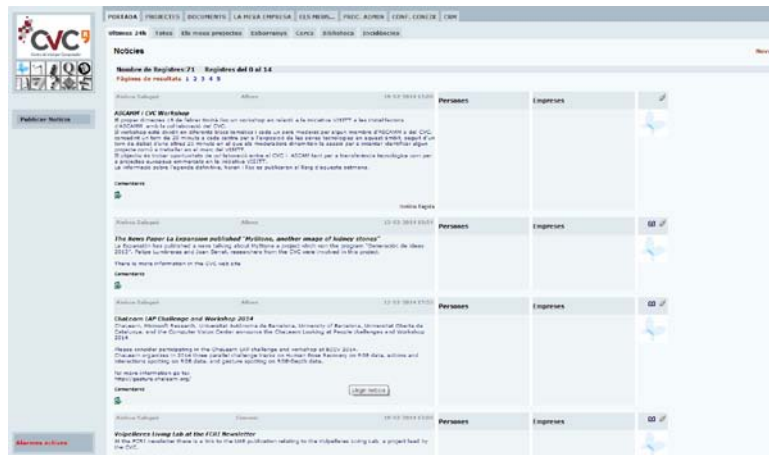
CVC

PORTADA | PROJECTES | DOCUMENTS | LA MEVA EMPRESA | ELS MEUS... | PROC. ADMIN | CONF. CONCIE | CRM

Últimes 24h | Tasks | Els meus projectes | Esdeveniments | Cerca | Biblioteca | Incidències

Notícies

Nou

Nombre de Registres: 71 Registres del 0 al 14
Pàgines de resultats 1 2 3 4 5

Publicar Notícia

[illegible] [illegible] 14-02-2014 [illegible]

ASCAMM / CVC Workshop

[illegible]

Comentaris

Veure fagets

Persones | Empreses

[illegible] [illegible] 11-02-2014 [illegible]

The News Paper La Expansion published "MyStone, another image of kidney stones"

La Expansión has published a news talking about MyStone a project which won the program "Generación de ideas 2013". Felipe Lumbreras and Joan Serrat, researchers from the CVC were involved in this project.

There is more information in the CVC web site.

Comentaris

Persones | Empreses

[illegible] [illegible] 11-02-2014 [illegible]

Chalearn LAP Challenge and Workshop 2014

Chalearn, Microsoft Research, Universitat Autònoma de Barcelona, University of Barcelona, Universitat Oberta de Catalunya, and the Computer Vision Center announce the Chalearn Looking at People challenges and Workshop 2014.

Please consider participating in the Chalearn LAP challenge and workshop at ECCV 2014.
Chalearn organizes in 2014 three parallel challenge tracks on Human Pose Recovery on RGB data, actions and interactions spotting on RGB data, and gesture spotting on RGB-Depth data.

For more information go to:
https://gesture.chalearn.org/

Comentaris

Llegir Notícia

Persones | Empreses

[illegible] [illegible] 10-02-2014 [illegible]

Volpellieres Living Lab at the FCRI Newsletter

At the FCRI newsletter there is a link to the UAB publication relating to the Volpellieres Living Lab, a project lead by the CVC.

Persones | Empreses

Alarmes actives